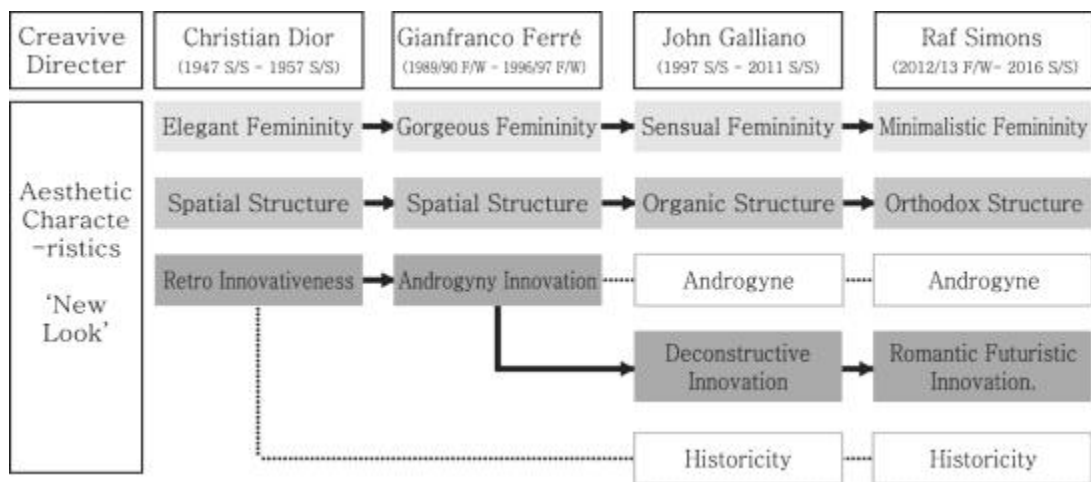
Creavive Directer

Christian Dior (1947 S/S – 1957 S/S)

Gianfranco Ferré (1989/90 F/W – 1996/97 F/W)

John Galliano (1997 S/S – 2011 S/S)

Raf Simons (2012/13 F/W– 2016 S/S)

Aesthetic Characte -ristics

'New Look'

Elegant Femininity

Gorgeous Femininity

Sensual Femininity

Minimalistic Femininity

Spatial Structure

Spatial Structure

Organic Structure

Orthodox Structure

Retro Innovativeness

Androgyny Innovation

Androgyne

Androgyne

Deconstructive Innovation

Romantic Futuristic Innovation.

Historicity

Historicity